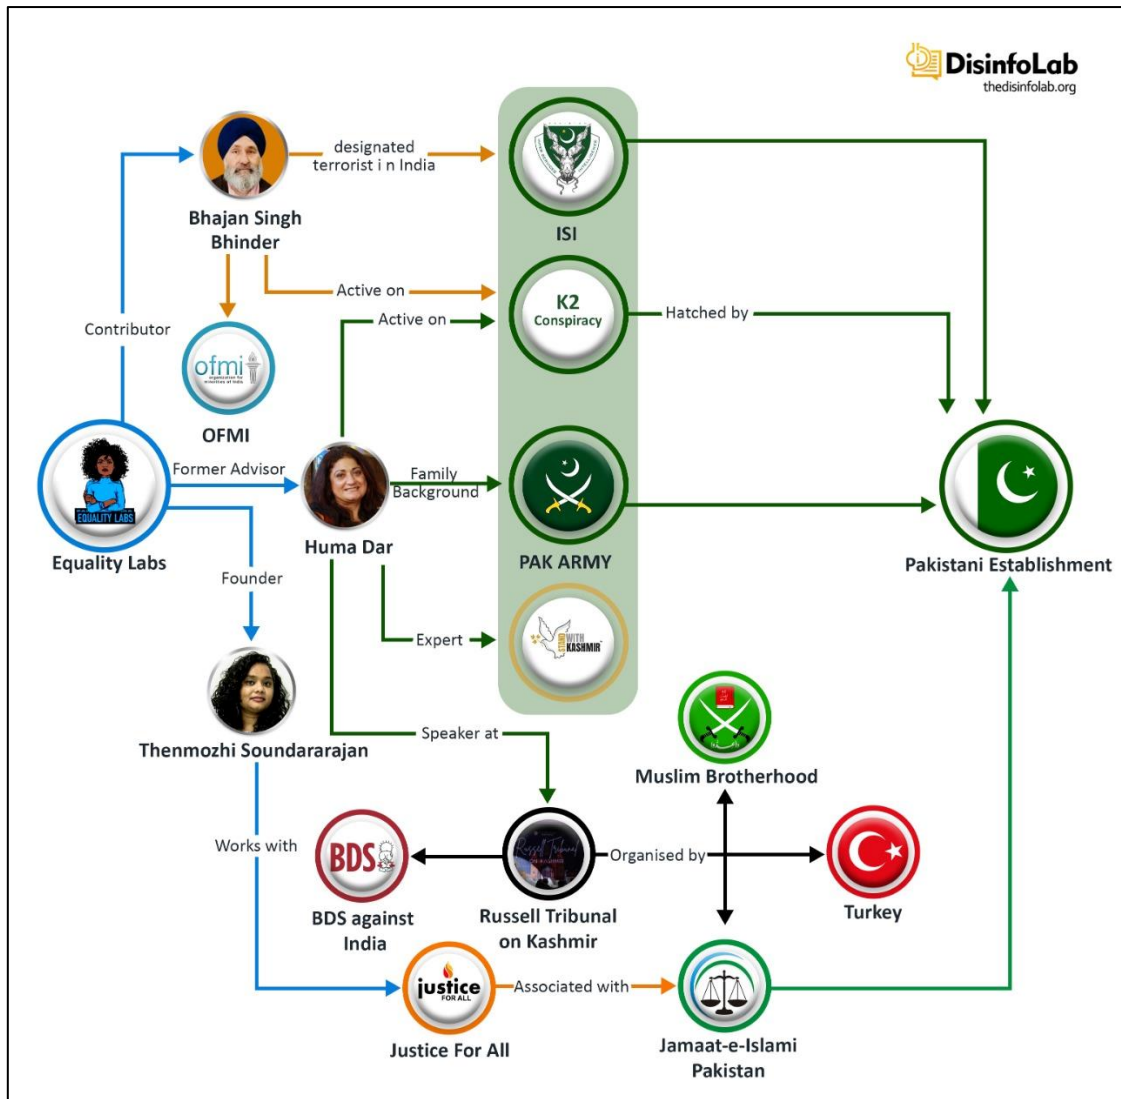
DisinfoLab
thedisinfolab.org

designated terrorist i n India

Bhajan Singh Bhinder

ISI

Active on

K2 Conspiracy

Active on

Hatched by

Contributor

ofmi
organization for minorities of india

OFMI

Equality Labs

Former Advisor

Huma Dar

Family Background

PAK ARMY

Pakistani Establishment

Founder

Expert

STAND WITH KASHMIR

Thenmozhi Soundararajan

Speaker at

Muslim Brotherhood

Works with

BDS

BDS against India

Russell Tribunal

Russell Tribunal on Kashmir

Organised by

Turkey

justice FOR ALL

Justice For All

Associated with

Jamaat-e-Islami Pakistan